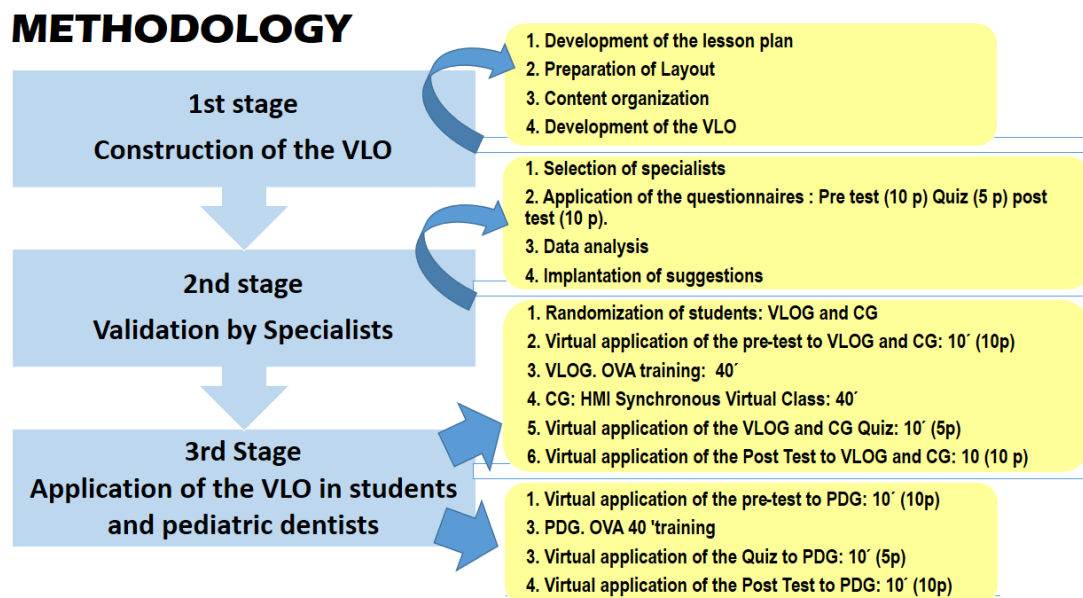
METHODOLOGY

1st stage
Construction of the VLO

1. Development of the lesson plan
2. Preparation of Layout
3. Content organization
4. Development of the VLO

2nd stage
Validation by Specialists

1. Selection of specialists
2. Application of the questionnaires : Pre test (10 p) Quiz (5 p) post test (10 p).
3. Data analysis
4. Implantation of suggestions

3rd Stage
Application of the VLO in students and pediatric dentists

1. Randomization of students: VLOG and CG
2. Virtual application of the pre-test to VLOG and CG: 10´ (10p)
3. VLOG. OVA training: 40´
4. CG: HMI Synchronous Virtual Class: 40´
5. Virtual application of the VLOG and CG Quiz: 10´ (5p)
6. Virtual application of the Post Test to VLOG and CG: 10 (10 p)

1. Virtual application of the pre-test to PDG: 10´ (10p)
3. PDG. OVA 40 'training
3. Virtual application of the Quiz to PDG: 10´ (5p)
4. Virtual application of the Post Test to PDG: 10´ (10p)